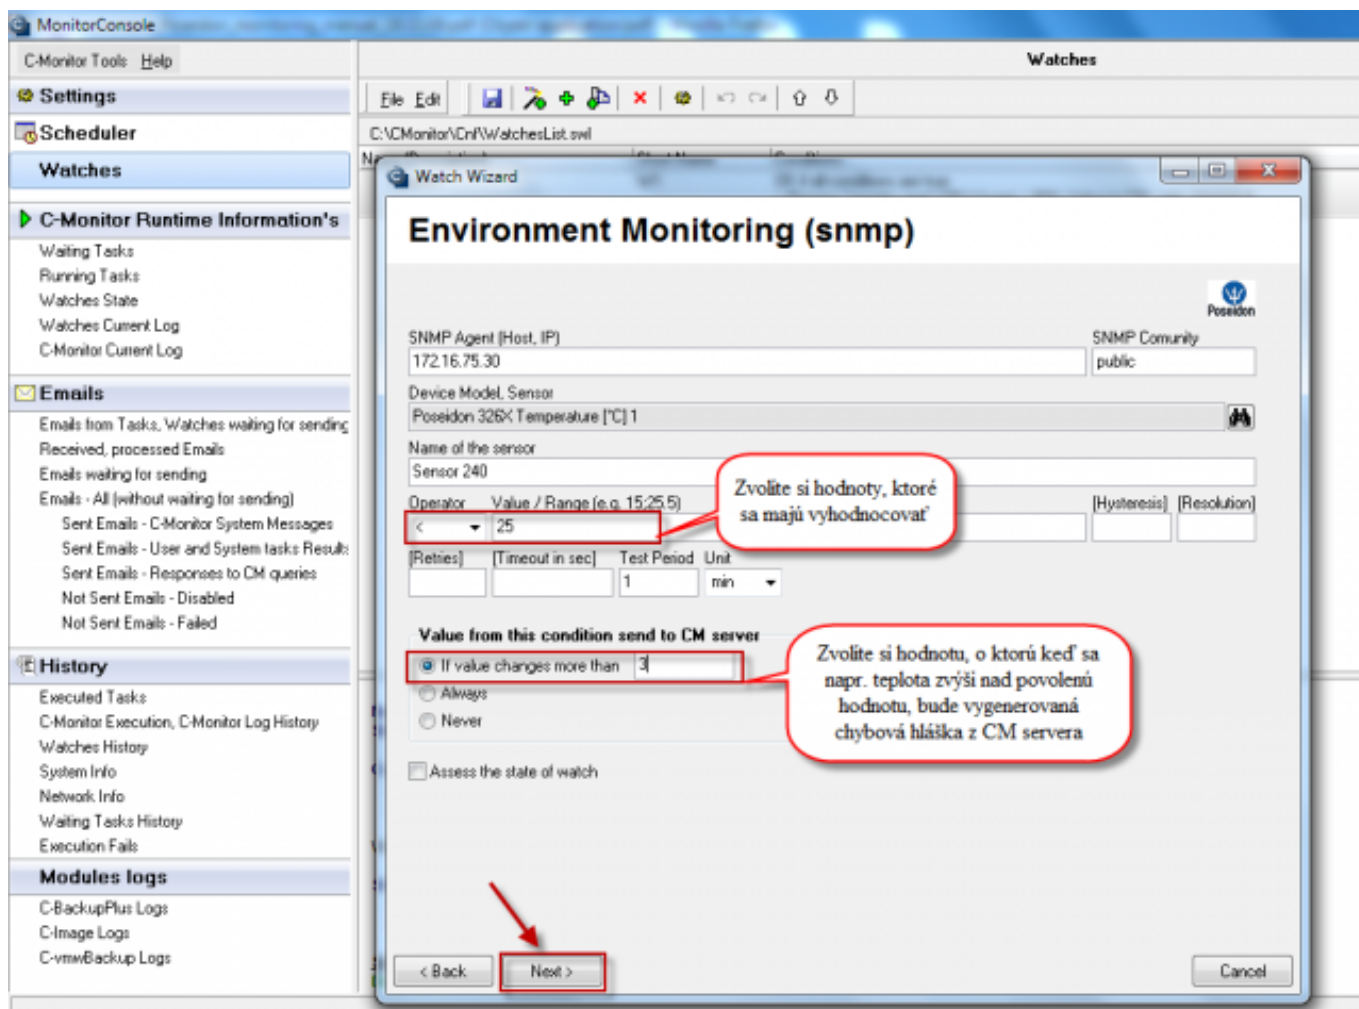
MonitorConsole

C-Monitor Tools Help

Settings

Scheduler

Watches

C-Monitor Runtime Information's

Waiting Tasks
Running Tasks
Watches State
Watches Current Log
C-Monitor Current Log

Emails

Emails from Tasks, Watches waiting for sending
Received, processed Emails
Emails waiting for sending
Emails - All (without waiting for sending)
Sent Emails - C-Monitor System Messages
Sent Emails - User and System tasks Results
Sent Emails - Responses to CM queries
Not Sent Emails - Disabled
Not Sent Emails - Failed

History

Executed Tasks
C-Monitor Execution, C-Monitor Log History
Watches History
System Info
Network Info
Waiting Tasks History
Execution Fails

Modules logs

C-BackupPlus Logs
C-Image Logs
C-vmwBackup Logs

Watches

File Edit

C:\CMonitor\Cnf\WatchesList.swl

Watch Wizard

Environment Monitoring (snmp)

Poseidon

SNMP Agent (Host, IP)
172.16.75.30

SNMP Comunity
public

Device Model, Sensor
Poseidon 326X Temperature [°C] 1

Name of the sensor
Sensor 240

Operator
<

Value / Range (e.g. 15:25.5)
25

[Hysteresis]

[Resolution]

Zvolite si hodnoty, ktoré sa majú vyhodnocovať

[Retries]

[Timeout in sec]

Test Period
1

Unit
min

Value from this condition send to CM server

If value changes more than 3
Always
Never

Zvolite si hodnotu, o ktorú keď sa napr. teplota zvýši nad povolenú hodnotu, bude vygenerovaná chybová hláška z CM servera

Assess the state of watch

< Back

Next >

Cancel